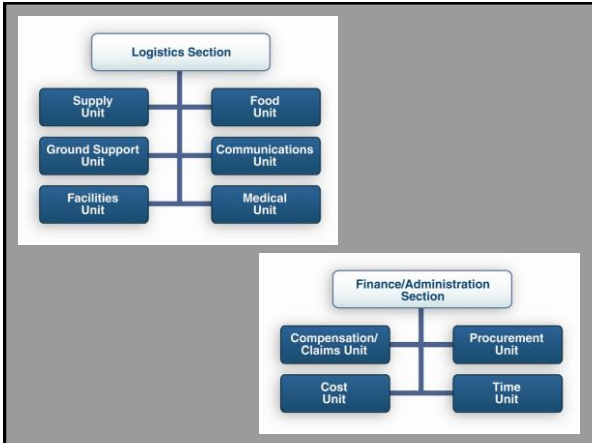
Logistics Section

Supply Unit

Food Unit

Ground Support Unit

Communications Unit

Facilities Unit

Medical Unit

Finance/Administration Section

Compensation/ Claims Unit

Procurement Unit

Cost Unit

Time Unit